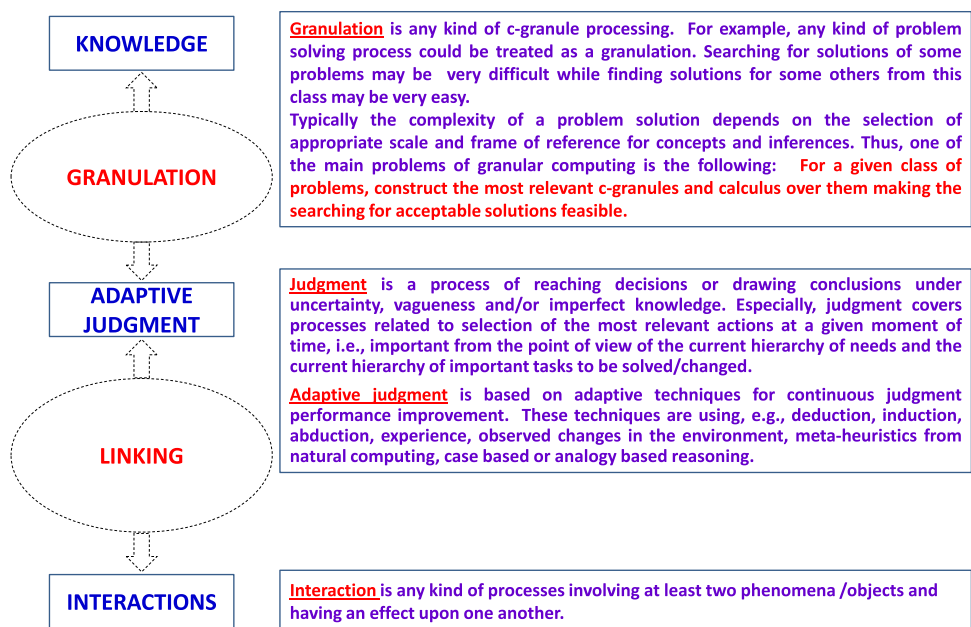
KNOWLEDGE

GRANULATION

ADAPTIVE JUDGMENT

LINKING

INTERACTIONS

Granulation is any kind of c-granule processing. For example, any kind of problem solving process could be treated as a granulation. Searching for solutions of some problems may be very difficult while finding solutions for some others from this class may be very easy.
Typically the complexity of a problem solution depends on the selection of appropriate scale and frame of reference for concepts and inferences. Thus, one of the main problems of granular computing is the following: For a given class of problems, construct the most relevant c-granules and calculus over them making the searching for acceptable solutions feasible.

Judgment is a process of reaching decisions or drawing conclusions under uncertainty, vagueness and/or imperfect knowledge. Especially, judgment covers processes related to selection of the most relevant actions at a given moment of time, i.e., important from the point of view of the current hierarchy of needs and the current hierarchy of important tasks to be solved/changed.

Adaptive judgment is based on adaptive techniques for continuous judgment performance improvement. These techniques are using, e.g., deduction, induction, abduction, experience, observed changes in the environment, meta-heuristics from natural computing, case based or analogy based reasoning.

Interaction is any kind of processes involving at least two phenomena /objects and having an effect upon one another.